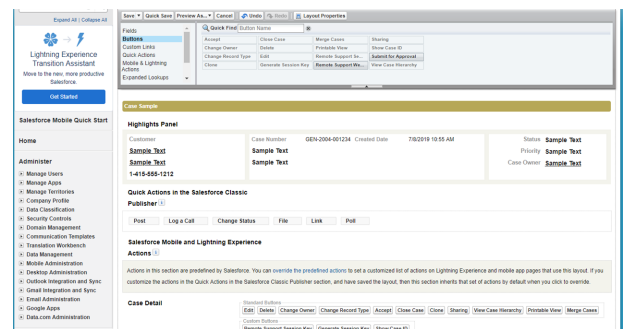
Expand All | Collapse All

Lightning Experience Transition Assistant

Move to the new, more productive Salesforce.

Get Started

Salesforce Mobile Quick Start

Home

Administer

Manage Users
Manage Apps
Manage Territories
Company Profile
Data Classification
Security Controls
Domain Management
Communication Templates
Translation Workbench
Data Management
Mobile Administration
Desktop Administration
Outlook Integration and Sync
Gmail Integration and Sync
Email Administration
Google Apps
Data.com Administration

Save ▾ | Quick Save | Preview As... ▾ | Cancel | Undo | Redo | Layout Properties

Fields
Buttons
Custom Links
Quick Actions
Mobile & Lightning Actions
Expanded Lookups

Quick Find Button Name

| Accept | Close Case | Merge Cases | Sharing |
|---|---|---|---|
| Change Owner | Delete | Printable View | Show Case ID |
| Change Record Type | Edit | Remote Support Se... | Submit for Approval |
| Clone | Generate Session Key | Remote Support We... | View Case Hierarchy |

Case Sample

Highlights Panel

Customer
Sample Text
Sample Text
1-415-555-1212

Case Number GEN-2004-001234 Created Date 7/8/2019 10:55 AM
Sample Text
Sample Text

Status Sample Text
Priority Sample Text
Case Owner Sample Text

Quick Actions in the Salesforce Classic Publisher

Post | Log a Call | Change Status | File | Link | Poll

Salesforce Mobile and Lightning Experience Actions

Actions in this section are predefined by Salesforce. You can override the predefined actions to set a customized list of actions on Lightning Experience and mobile app pages that use this layout. If you customize the actions in the Quick Actions in the Salesforce Classic Publisher section, and have saved the layout, then this section inherits that set of actions by default when you click to override.

Case Detail

Standard Buttons
Edit | Delete | Change Owner | Change Record Type | Accept | Close Case | Clone | Sharing | View Case Hierarchy | Printable View | Merge Cases
Custom Buttons
Remote Support Session Key | Generate Session Key | Show Case ID